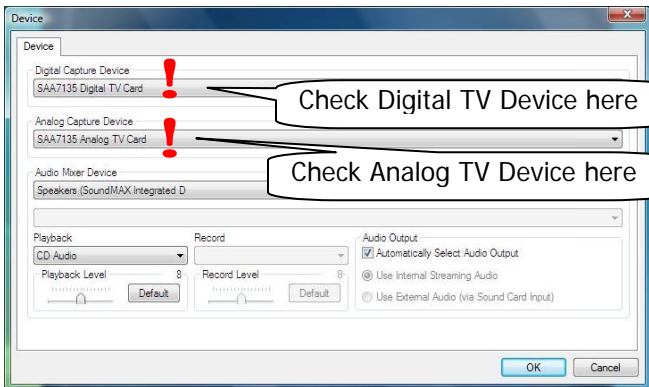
Device

Device

Digital Capture Device
SAA7135 Digital TV Card

Check Digital TV Device here

Analog Capture Device
SAA7135 Analog TV Card

Check Analog TV Device here

Audio Mixer Device
Speakers (SoundMAX Integrated D

Playback
CD Audio
Playback Level 8
Default

Record
Record Level 8
Default

Audio Output
Automatically Select Audio Output
Use Internal Streaming Audio
Use External Audio (via Sound Card Input)

OK
Cancel